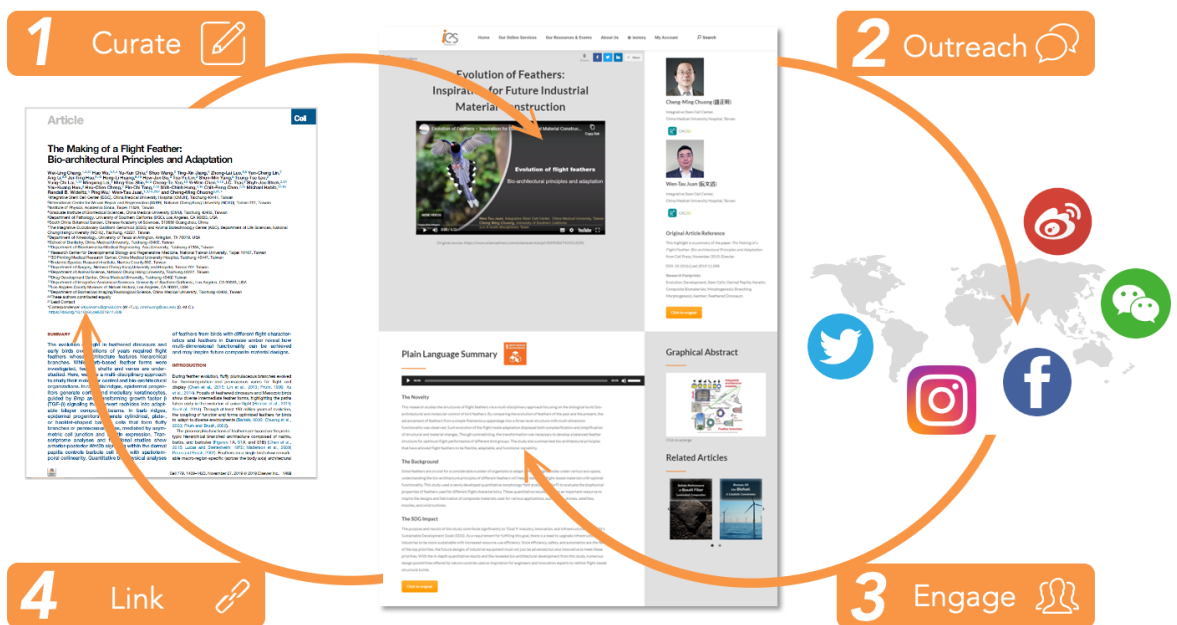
1 Curate

2 Outreach

3 Engage

4 Link

Article

Cell

The Making of a Flight Feather: Bio-architectural Principles and Adaptation

SUMMARY

INTRODUCTION

Home Our Online Services Our Resources & Events About Us Join us My Account Search

Evolution of Feathers: Inspiration for Future Industrial Material Construction

Evolution of flight feathers

Bio-architectural principles and adaptation

Cheng-Ming Chuong

Wen-Tau Juan

Original Article Reference

Click to original

Plain Language Summary

The Novelty

The Background

The SDG Impact

Click to original

Graphical Abstract

Related Articles